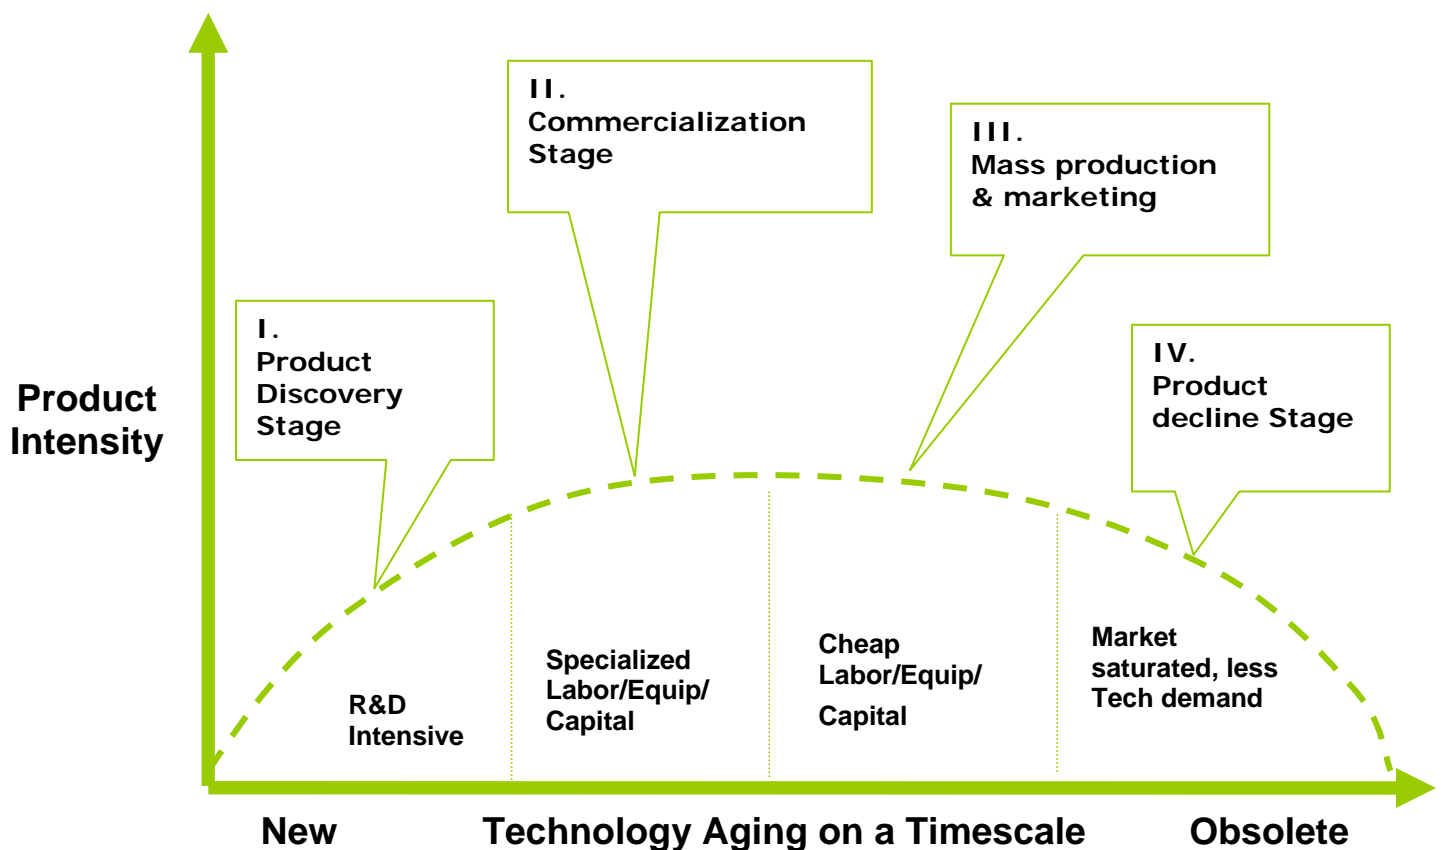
II.
Commercialization Stage

III.
Mass production & marketing

Product Intensity

I.
Product Discovery Stage

IV.
Product decline Stage

R&D Intensive

Specialized Labor/Equip/ Capital

Cheap Labor/Equip/ Capital

Market saturated, less Tech demand

New

Technology Aging on a Timescale

Obsolete